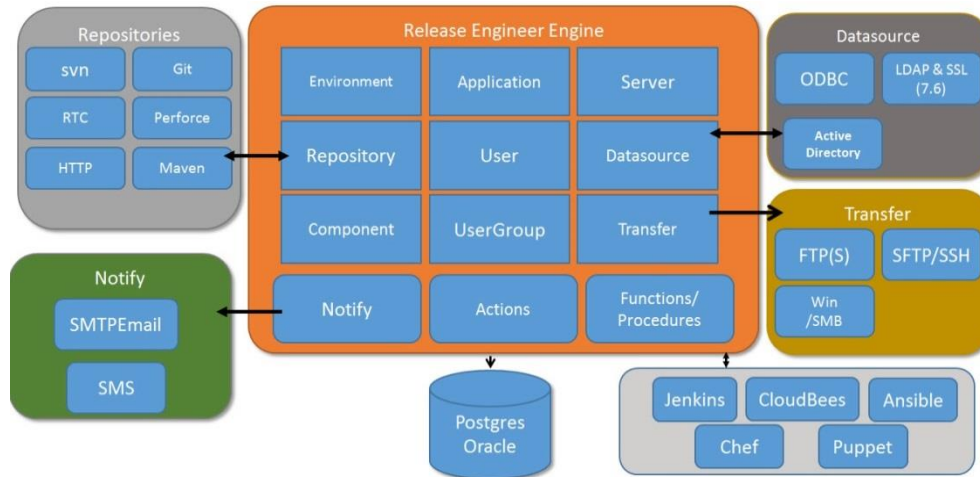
Repositories
svn
Git
RTC
Perforce
HTTP
Maven

Release Engineer Engine
Environment
Application
Server
Repository
User
Datasource
Component
UserGroup
Transfer
Notify
Actions
Functions/ Procedures

Datasource
ODBC
LDAP & SSL (7.6)
Active Directory

Transfer
FTP(S)
SFTP/SSH
Win /SMB

Notify
SMTPEmail
SMS

Postgres Oracle

Jenkins
CloudBees
Ansible
Chef
Puppet